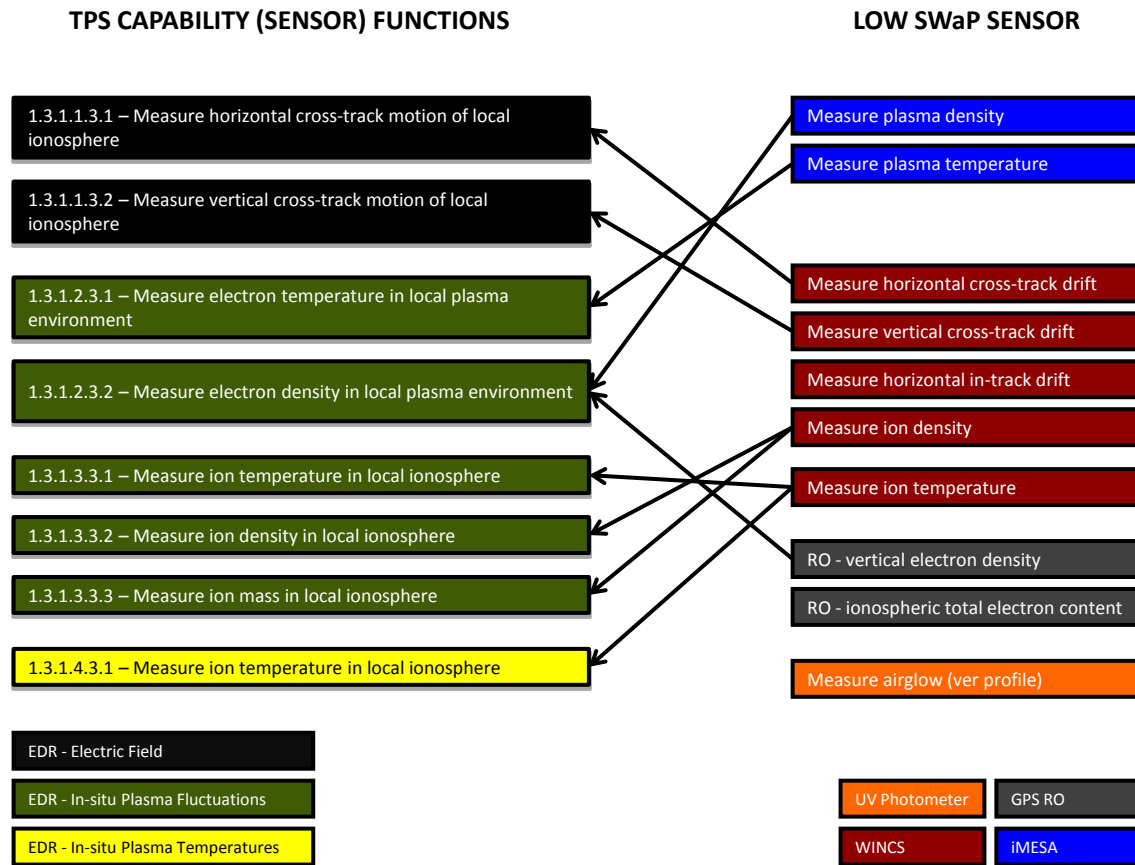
TPS CAPABILITY (SENSOR) FUNCTIONS

LOW SWaP SENSOR

1.3.1.1.3.1 – Measure horizontal cross-track motion of local ionosphere

1.3.1.1.3.2 – Measure vertical cross-track motion of local ionosphere

1.3.1.2.3.1 – Measure electron temperature in local plasma environment

1.3.1.2.3.2 – Measure electron density in local plasma environment

1.3.1.3.3.1 – Measure ion temperature in local ionosphere

1.3.1.3.3.2 – Measure ion density in local ionosphere

1.3.1.3.3.3 – Measure ion mass in local ionosphere

1.3.1.4.3.1 – Measure ion temperature in local ionosphere

Measure plasma density

Measure plasma temperature

Measure horizontal cross-track drift

Measure vertical cross-track drift

Measure horizontal in-track drift

Measure ion density

Measure ion temperature

RO - vertical electron density

RO - ionospheric total electron content

Measure airglow (ver profile)

EDR - Electric Field

EDR - In-situ Plasma Fluctuations

EDR - In-situ Plasma Temperatures

UV Photometer

GPS RO

WINCS

iMESA